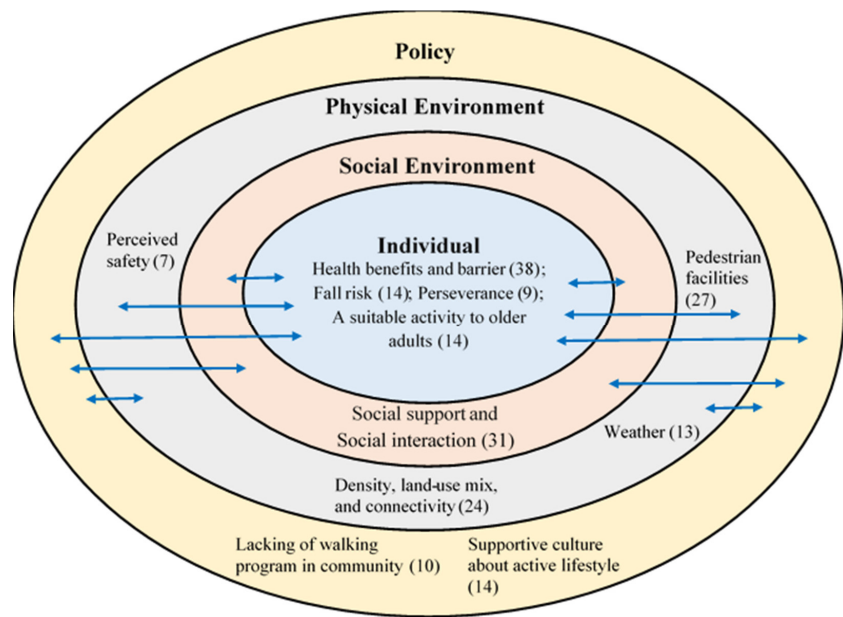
Policy

Physical Environment

Social Environment

Perceived safety (7)

Individual

Health benefits and barrier (38); Fall risk (14); Perseverance (9); A suitable activity to older adults (14)

Pedestrian facilities (27)

Social support and Social interaction (31)

Weather (13)

Density, land-use mix, and connectivity (24)

Lacking of walking program in community (10)

Supportive culture about active lifestyle (14)